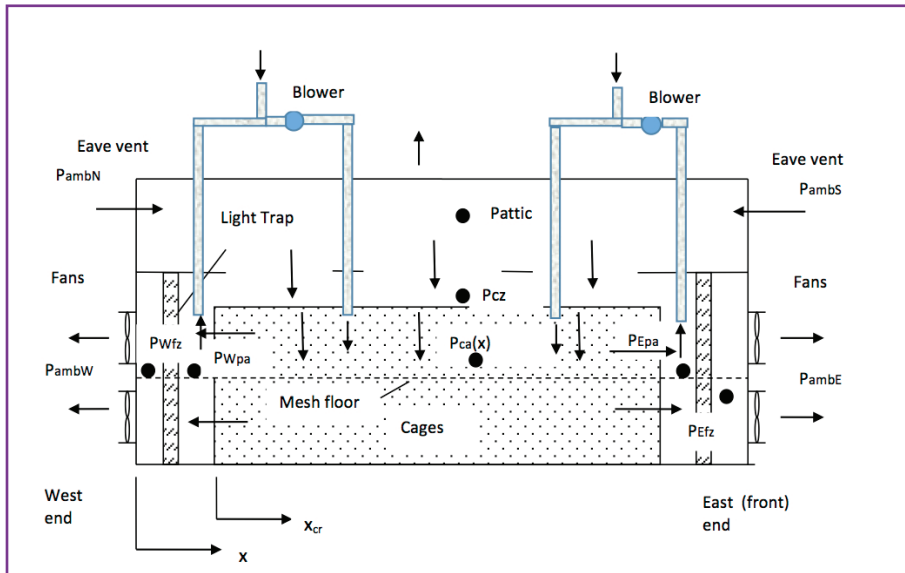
Blower

Blower

Eave vent

$P_{ambN}$

Eave vent

$P_{ambS}$

Light Trap

Pattic

Fans

Fans

Pcz

$P_{Wfz}$

$P_{Wpa}$

Pca(x)

$P_{Epa}$

$P_{ambW}$

$P_{ambE}$

Mesh floor

Cages

$P_{Efz}$

West end

East (front) end

$x_{cr}$

x